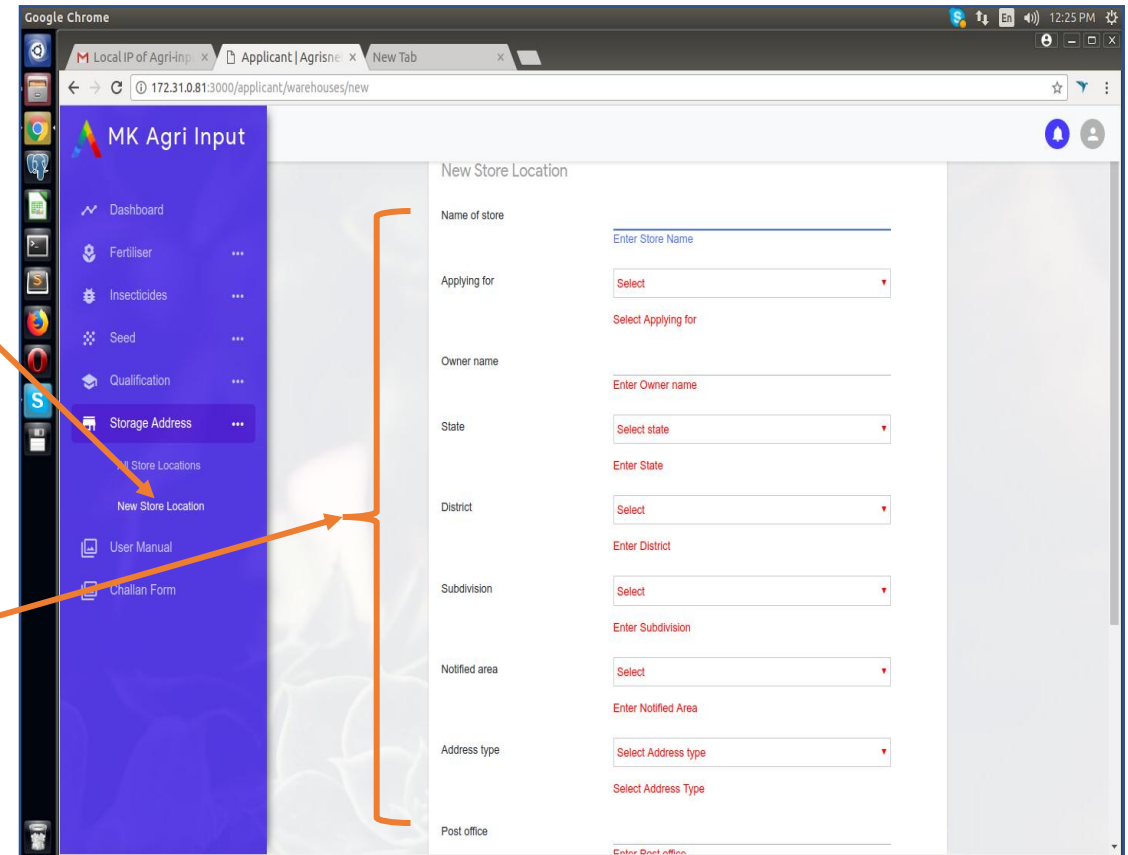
Google Chrome

En 12:25 PM

Local IP of Agri-inp ×
Applicant | Agrisne ×
New Tab ×

172.31.0.81:3000/applicant/warehouses/new

MK Agri Input

Dashboard
Fertiliser
Insecticides
Seed
Qualification
Storage Address
All Store Locations
New Store Location
User Manual
Challan Form

New Store Location

Name of store
Enter Store Name

Applying for
Select
Select Applying for

Owner name
Enter Owner name

State
Select state
Enter State

District
Select
Enter District

Subdivision
Select
Enter Subdivision

Notified area
Select
Enter Notified Area

Address type
Select Address type
Select Address Type

Post office
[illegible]